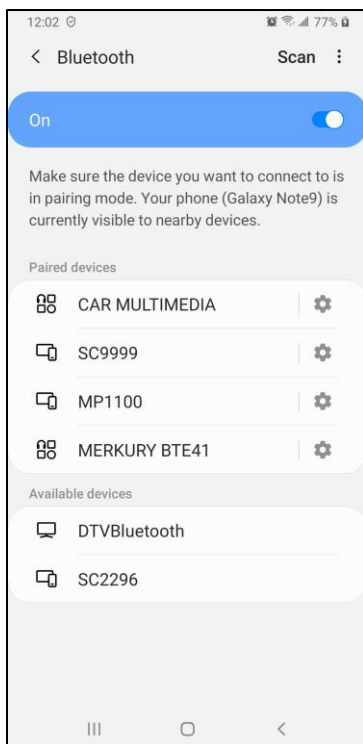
12:02

77%

<

Bluetooth

Scan

On

Make sure the device you want to connect to is in pairing mode. Your phone (Galaxy Note9) is currently visible to nearby devices.

Paired devices

CAR MULTIMEDIA

SC9999

MP1100

MERKURY BTE41

Available devices

DTVBluetooth

SC2296